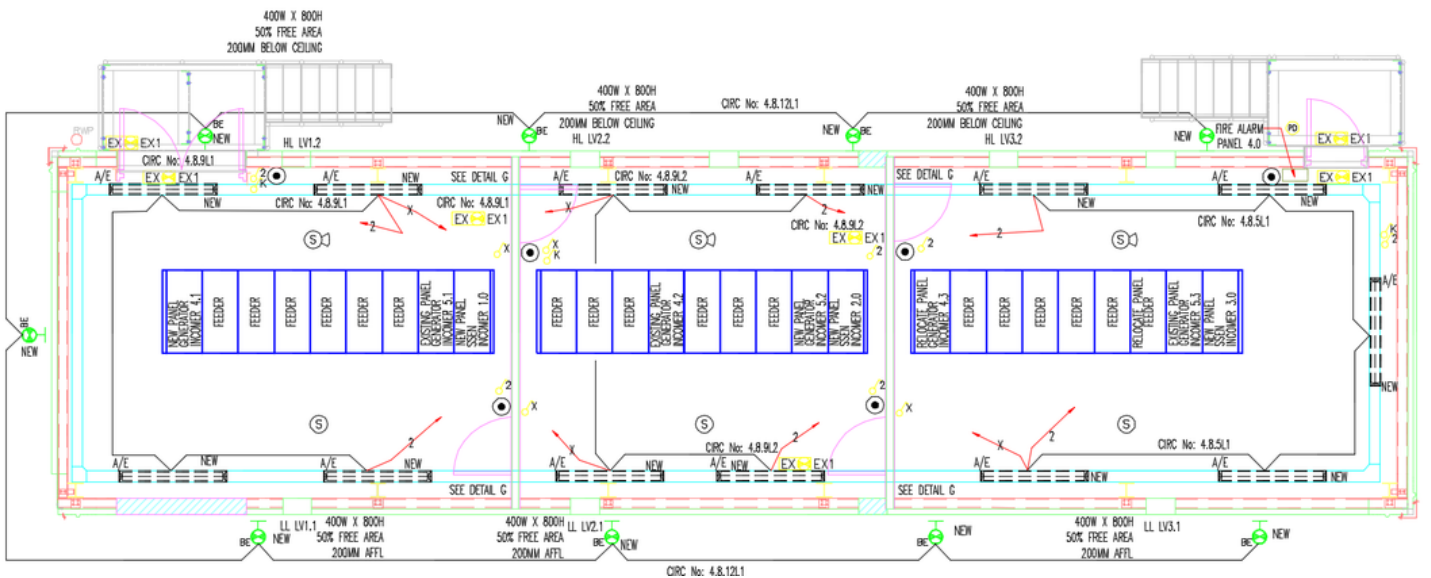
400W X 800H
50% FREE AREA
200MM BELOW CEILING

400W X 800H
50% FREE AREA
200MM BELOW CEILING
HL LV2.2

CIRC No: 4.8.12L1

400W X 800H
50% FREE AREA
200MM BELOW CEILING
HL LV3.2

BWP
EX EX1
BE
NEW
HL LV1.2
NEW
BE
NEW
BE
NEW
FIRE ALARM
PANEL 4.0
PD
EX EX1

CIRC No: 4.8.9L1
A/E
EX EX1
2
K
A/E
NEW
SEE DETAIL G
A/E
CIRC No: 4.8.9L2
A/E
NEW
SEE DETAIL G
A/E
A/E
EX EX1
NEW
CIRC No: 4.8.9L1
X
CIRC No: 4.8.9L1
EX EX1
2
X
CIRC No: 4.8.9L2
EX EX1
NEW
CIRC No: 4.8.5L1
2
X
K
2
2
2
2
K

NEW PANEL GENERATOR INCOMER 4.1
FEEDER
FEEDER
FEEDER
FEEDER
FEEDER
FEEDER
EXISTING PANEL INCOMER 5.1
NEW PANEL SSEN INCOMER 1.0

FEEDER
FEEDER
FEEDER
EXISTING PANEL GENERATOR INCOMER 4.2
FEEDER
FEEDER
FEEDER
NEW PANEL GENERATOR INCOMER 5.2
NEW PANEL SSEN INCOMER 2.0

RELOCATE PANEL GENERATOR INCOMER 4.3
FEEDER
FEEDER
FEEDER
FEEDER
FEEDER
RELOCATE PANEL FEEDER
EXISTING PANEL GENERATOR INCOMER 5.3
NEW PANEL SSEN INCOMER 3.0

BE
NEW

2
X
2
X
2
2
X
X
2
CIRC No: 4.8.9L2
CIRC No: 4.8.5L1
A/E
NEW
A/E
NEW
A/E
NEW
A/E
NEW
EX EX1
A/E
A/E
SEE DETAIL G
SEE DETAIL G

LL LV1.1
BE
NEW
400W X 800H
50% FREE AREA
200MM AFFL

400W X 800H
50% FREE AREA
200MM AFFL
LL LV2.1
BE
NEW

BE
NEW
400W X 800H
50% FREE AREA
200MM AFFL
LL LV3.1
BE
NEW

CIRC No: 4.8.12L1